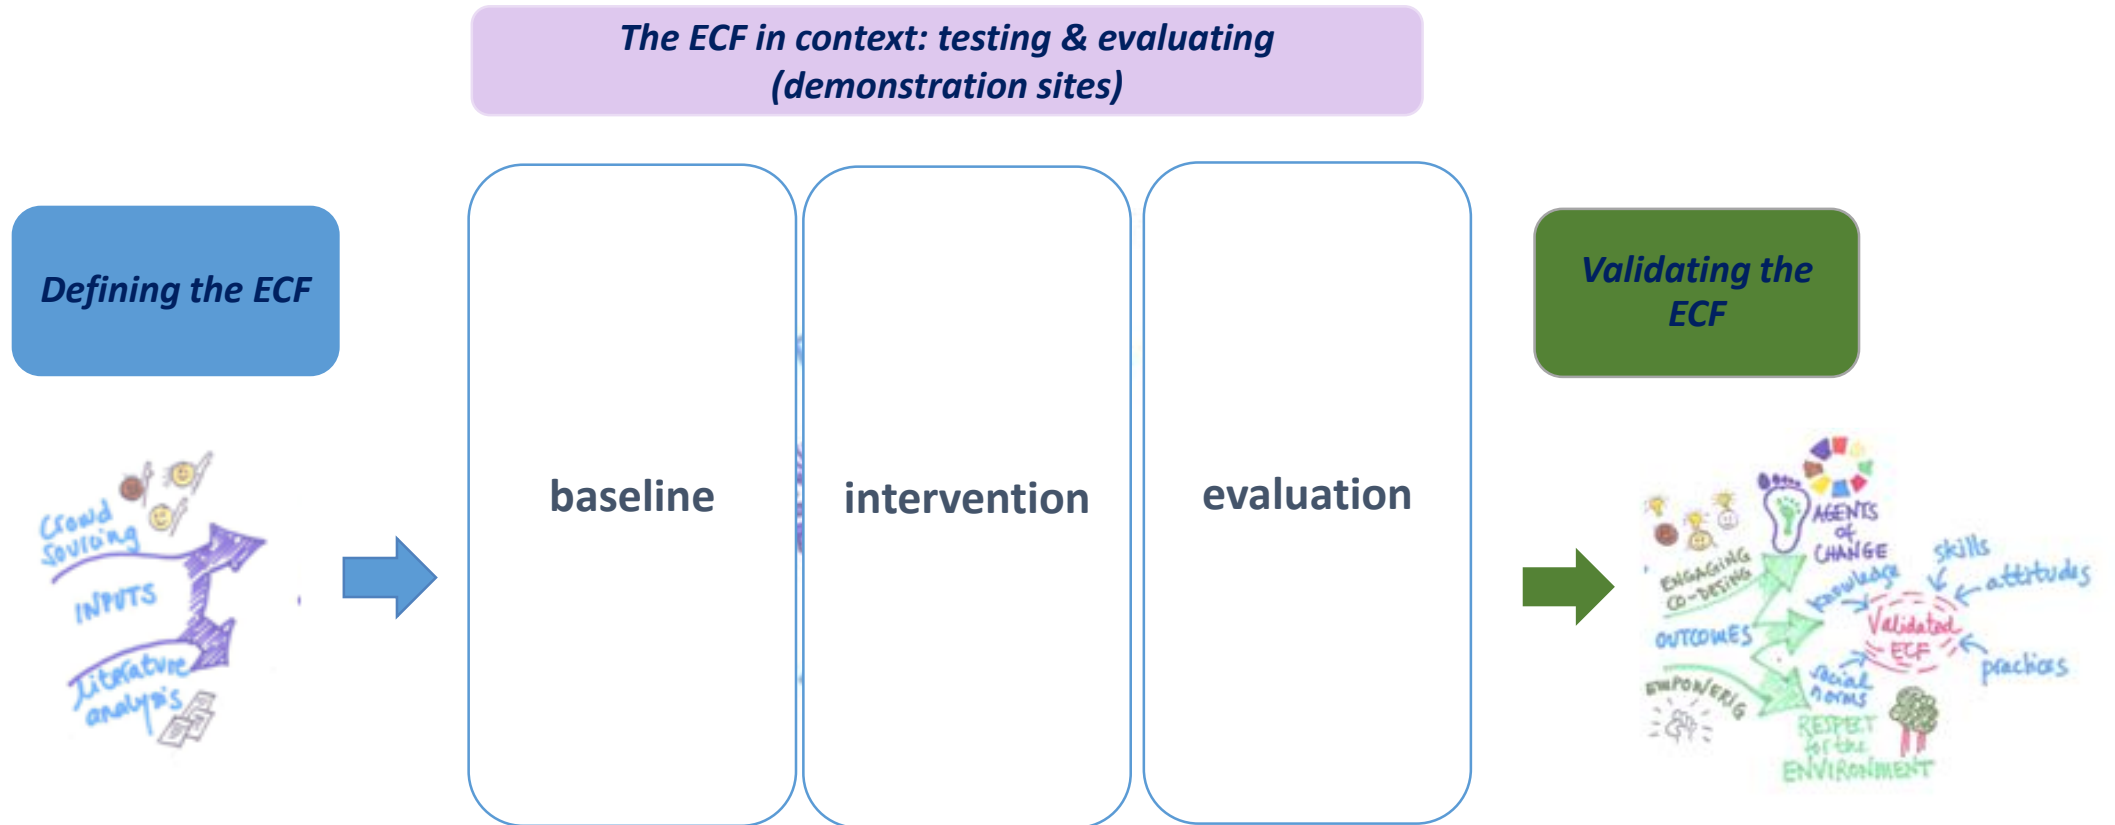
The ECF in context: testing & evaluating (demonstration sites)

Defining the ECF

Crowd sourcing

INPUTS

literature analysis

baseline

intervention

evaluation

Validating the ECF

ENGAGING CO-DESIGNING

AGENTS of CHANGE

OUTCOMES

EMPOWERING

knowledge

skills

attitudes

Validated ECF

practices

social norms

RESPECT for the ENVIRONMENT